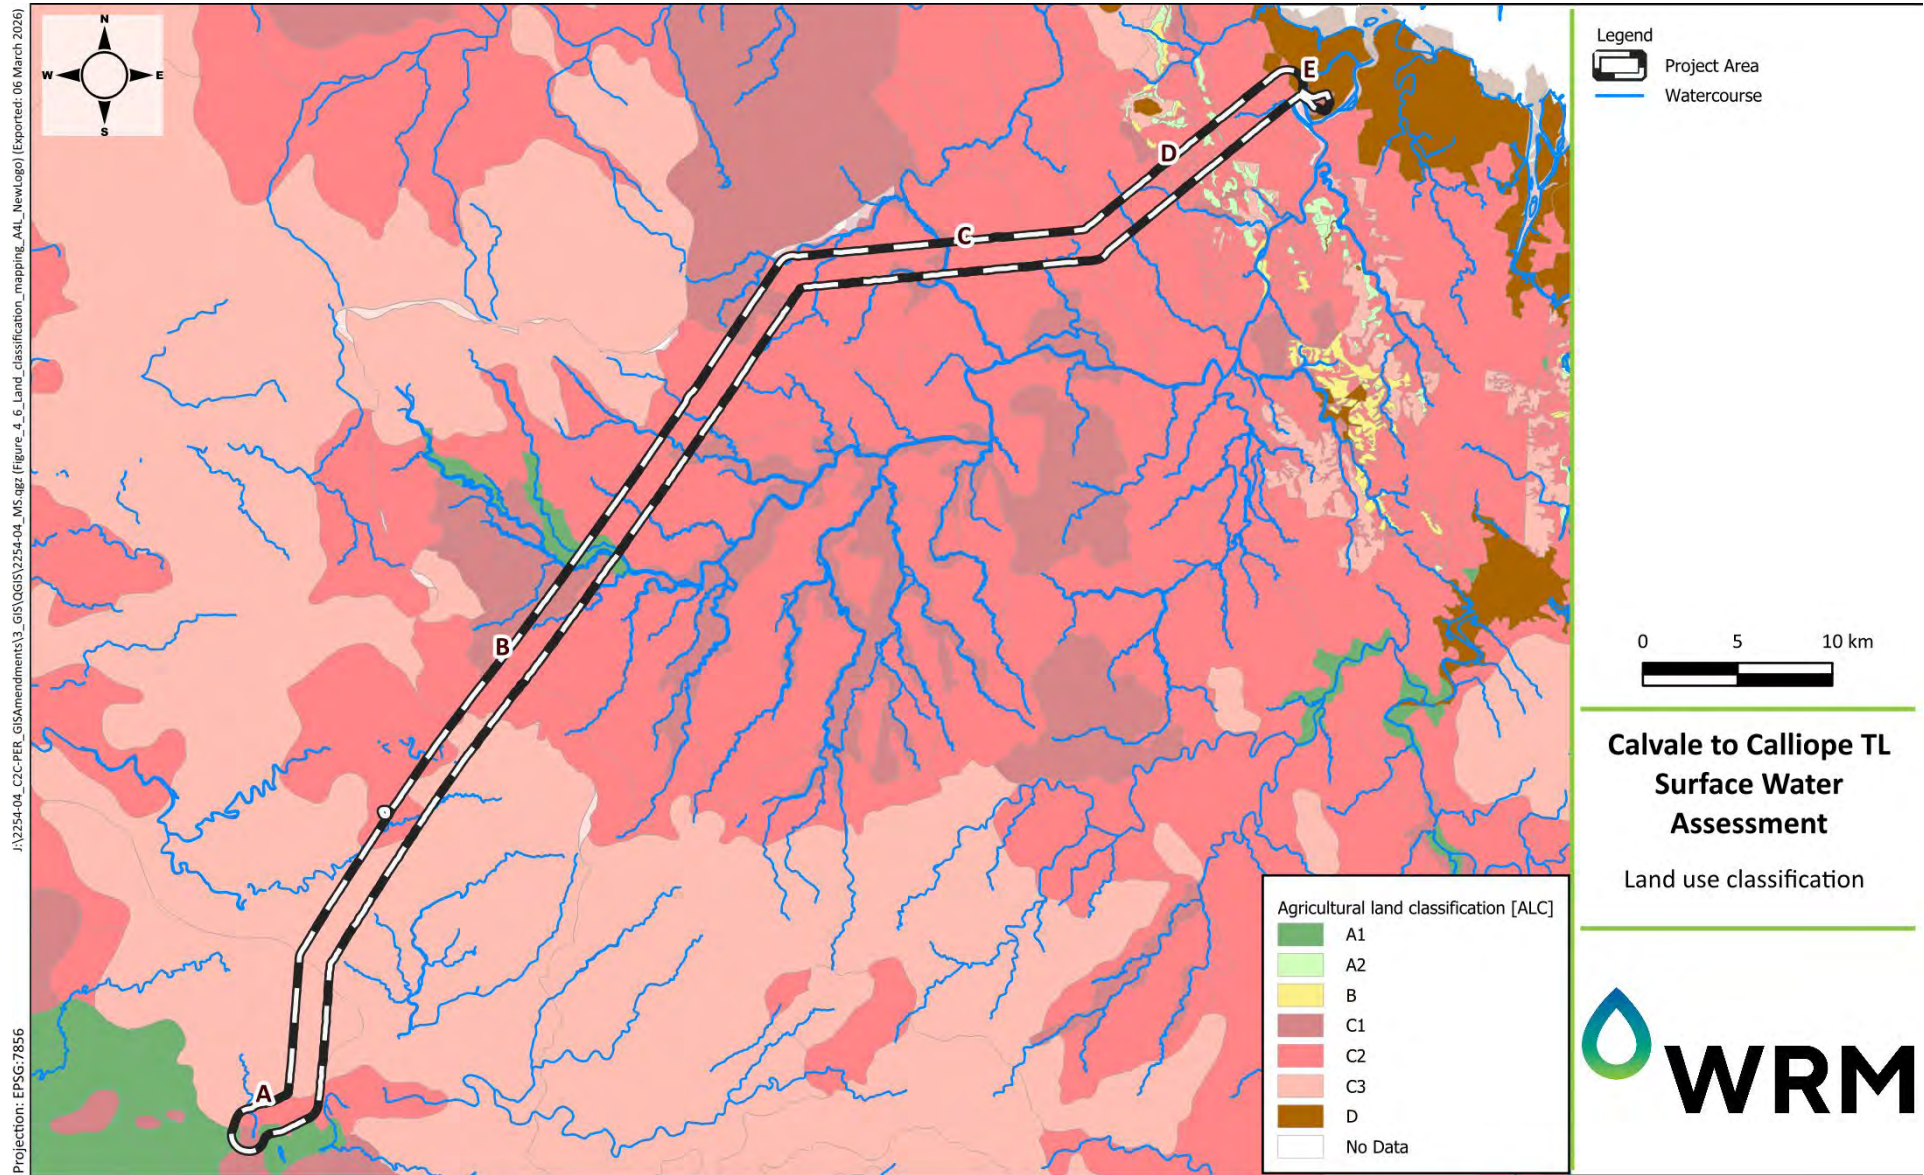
N
W
E
S

J:\2254-04_C2C-PER_GISAmendments\3_GIS\QGIS\2254-04_MS.qgz (Figure_4_6_Land_classification_mapping_A4L_NewLogo) (Exported: 06 March 2026)

Projection: EPSG:7856

E
D
C
B
A

Legend
Project Area
Watercourse

0 5 10 km

Calvale to Calliope TL Surface Water Assessment

Land use classification

Agricultural land classification [ALC]
A1
A2
B
C1
C2
C3
D
No Data

WRM